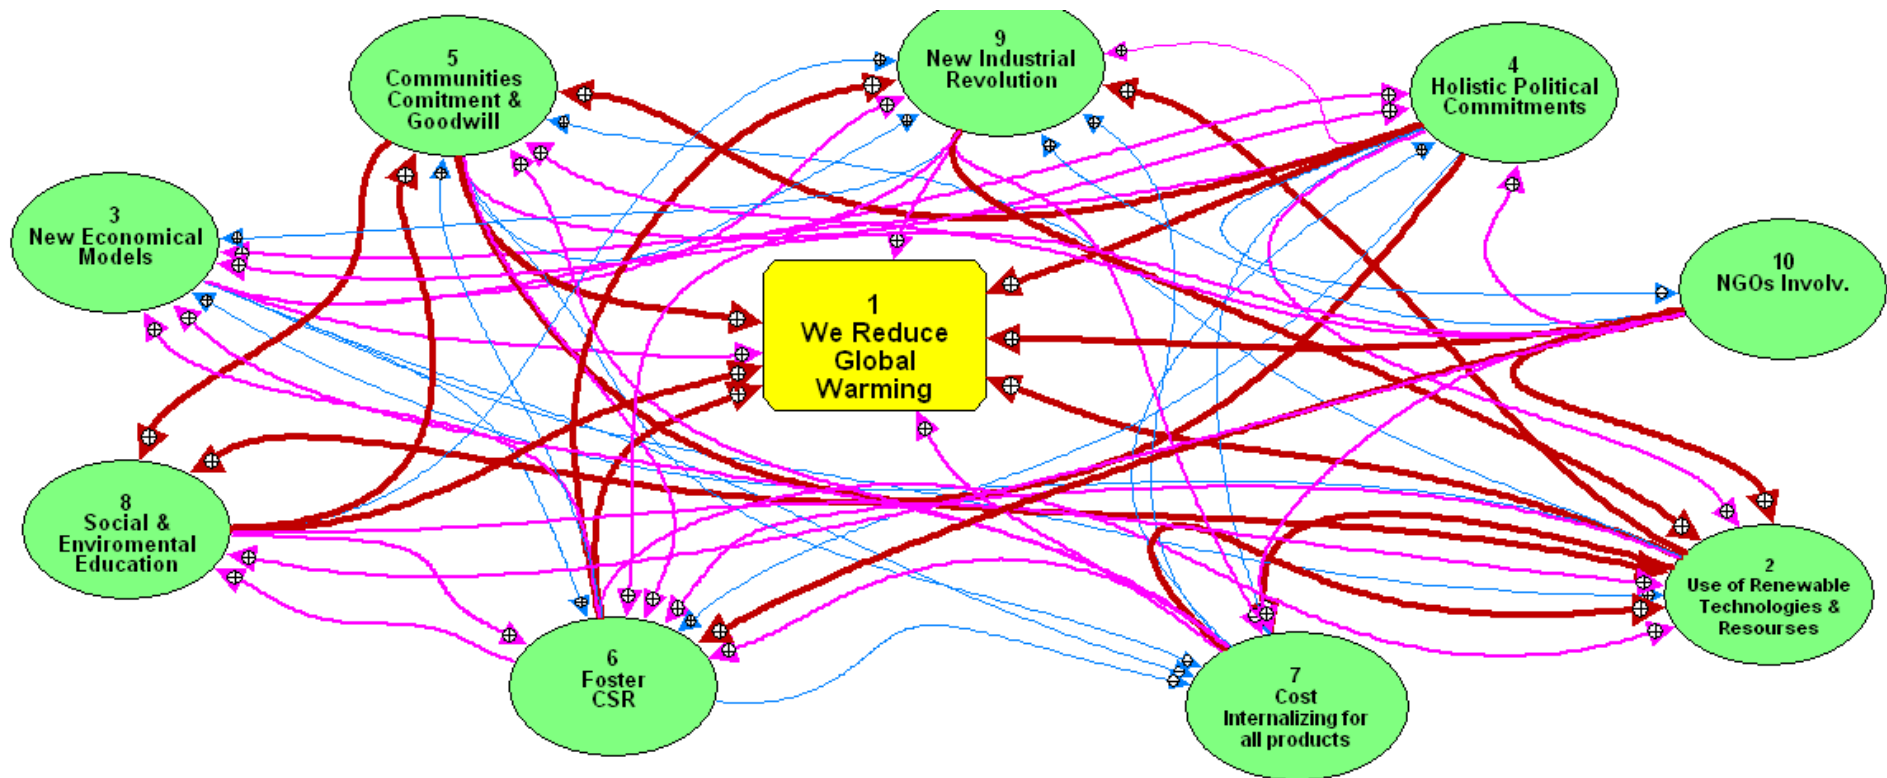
5
Communities Comitment & Goodwill

9
New Industrial Revolution

4
Holistic Political Commitments

3
New Economical Models

10
NGOs Involv.

1
We Reduce Global Warming

8
Social & Enviromental Education

2
Use of Renewable Technologies & Resourses

6
Foster CSR

7
Cost Internalizing for all products